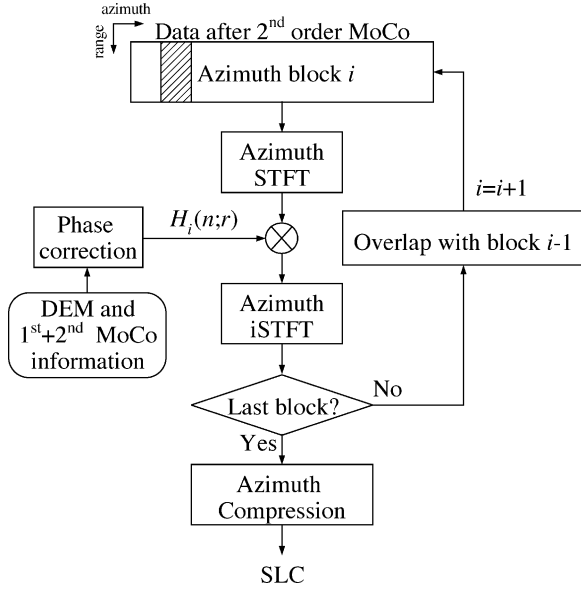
azimuth
range
Data after 2$^{nd}$ order MoCo
Azimuth block $i$
Azimuth STFT
Phase correction
$H_i(n;r)$
$i$=$i$+1
Overlap with block $i$-1
DEM and 1$^{st}$+2$^{nd}$ MoCo information
Azimuth iSTFT
Last block?
No
Yes
Azimuth Compression
SLC